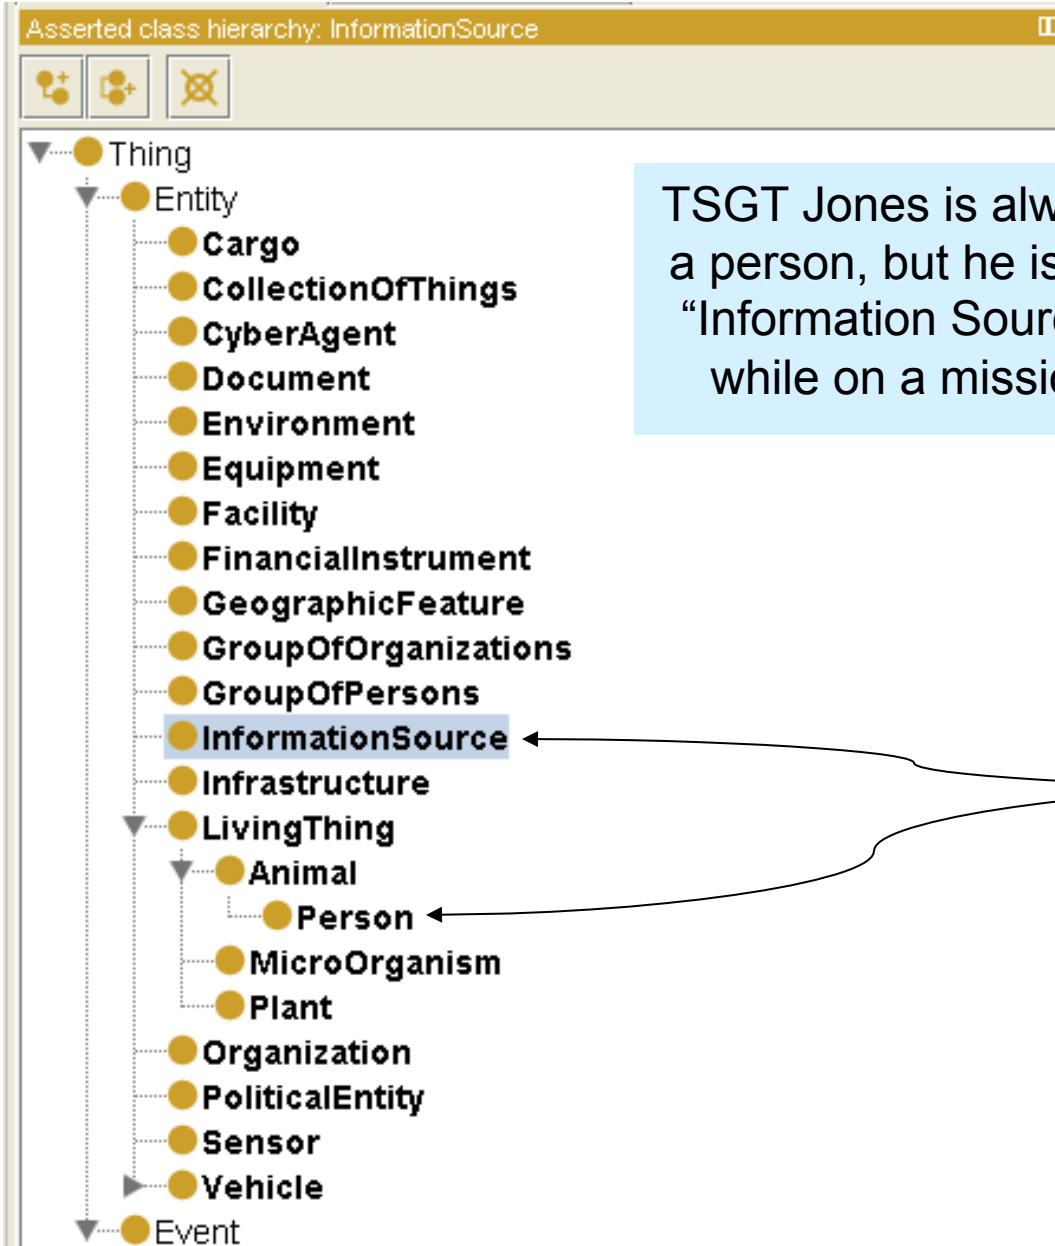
Asserted class hierarchy: InformationSource

Thing
Entity
Cargo
CollectionOfThings
CyberAgent
Document
Environment
Equipment
Facility
FinancialInstrument
GeographicFeature
GroupOfOrganizations
GroupOfPersons
InformationSource
Infrastructure
LivingThing
Animal
Person
MicroOrganism
Plant
Organization
PoliticalEntity
Sensor
Vehicle
Event

TSGT Jones is alw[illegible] a person, but he is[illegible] “Information Sour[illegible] while on a missi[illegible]